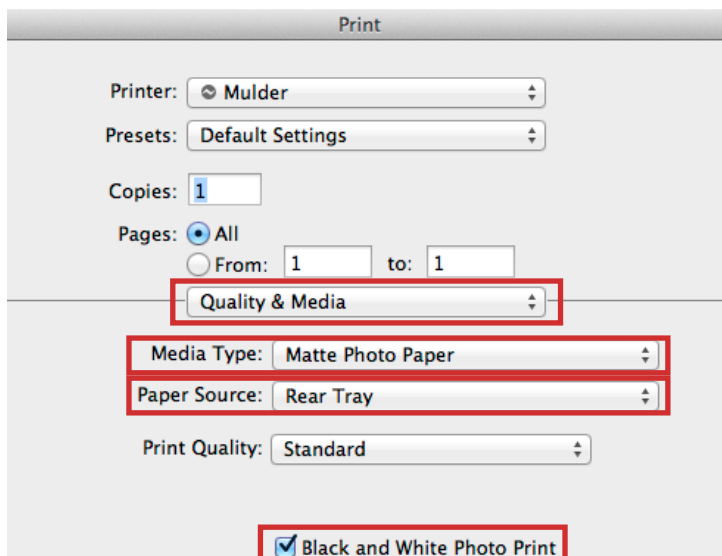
Print

Printer: Mulder

Presets: Default Settings

Copies: 1

Pages: All

From: 1 to: 1

Quality & Media

Media Type: Matte Photo Paper

Paper Source: Rear Tray

Print Quality: Standard

Black and White Photo Print